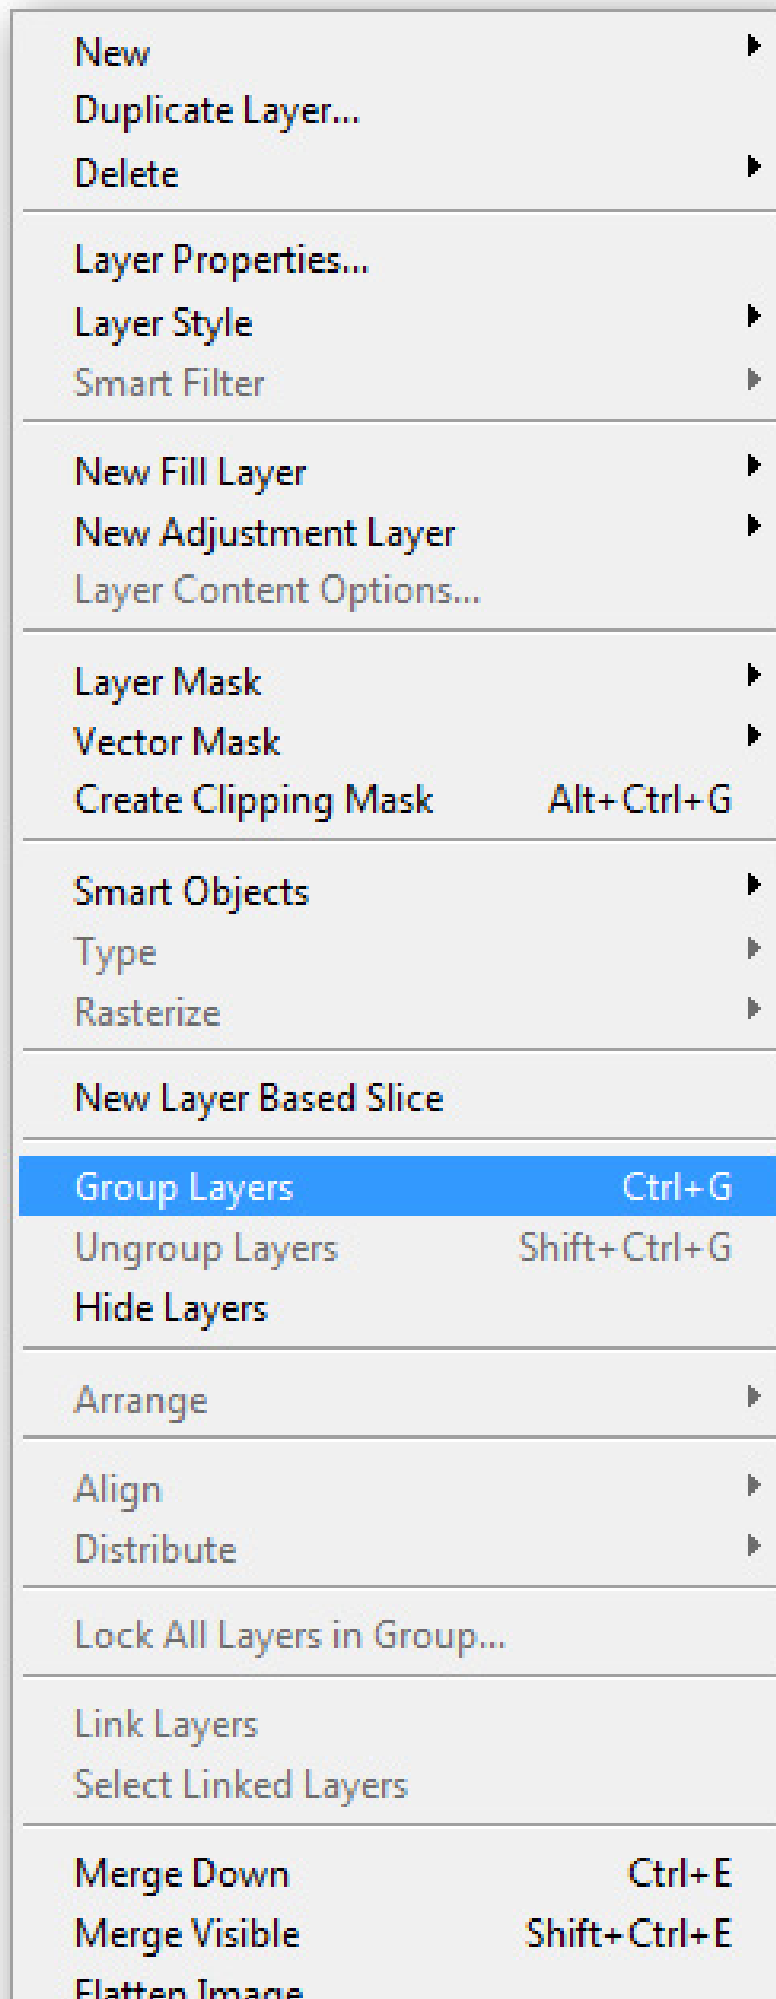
New
Duplicate Layer...
Delete

Layer Properties...
Layer Style
Smart Filter

New Fill Layer
New Adjustment Layer
Layer Content Options...

Layer Mask
Vector Mask
Create Clipping Mask Alt+Ctrl+G

Smart Objects
Type
Rasterize

New Layer Based Slice

Group Layers Ctrl+G
Ungroup Layers Shift+Ctrl+G
Hide Layers

Arrange

Align
Distribute

Lock All Layers in Group...

Link Layers
Select Linked Layers

Merge Down Ctrl+E
Merge Visible Shift+Ctrl+E
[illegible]